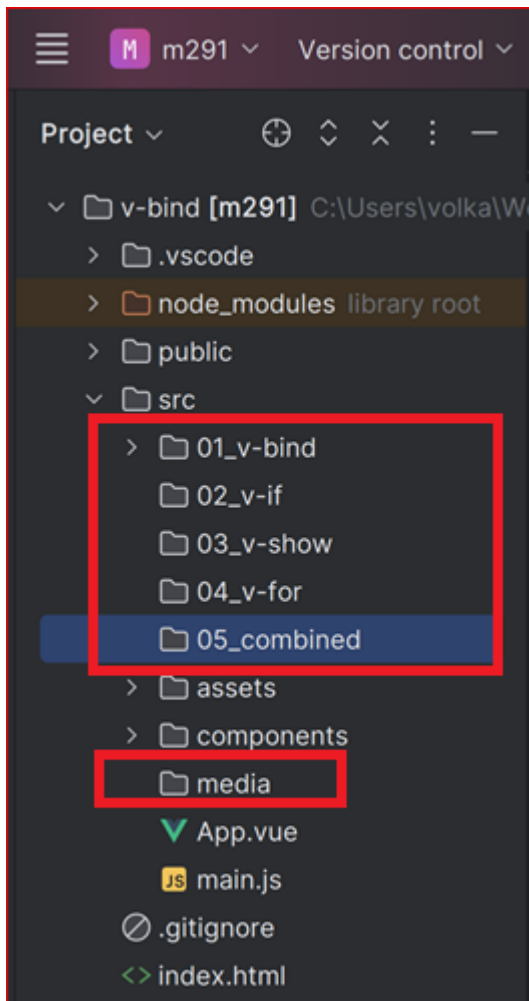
M m291 ⌄ Version control ⌄

Project ⌄

v-bind [m291] C:\Users\volka\W
.vscode
node_modules library root
public
src
01_v-bind
02_v-if
03_v-show
04_v-for
05_combined
assets
components
media
App.vue
JS main.js
.gitignore
index.html